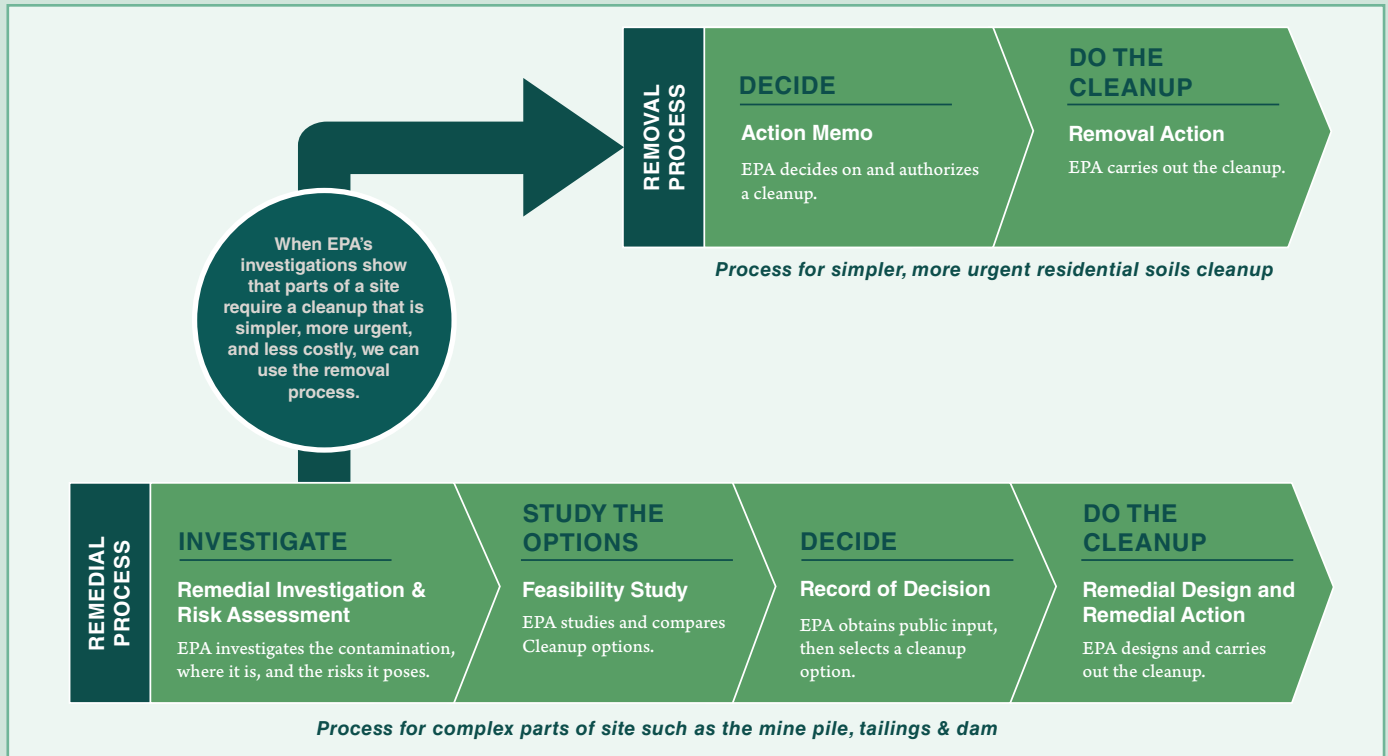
REMOVAL PROCESS

DECIDE
Action Memo
EPA decides on and authorizes a cleanup.

DO THE CLEANUP
Removal Action
EPA carries out the cleanup.

Process for simpler, more urgent residential soils cleanup

When EPA's investigations show that parts of a site require a cleanup that is simpler, more urgent, and less costly, we can use the removal process.

REMEDIAL PROCESS

INVESTIGATE
Remedial Investigation & Risk Assessment
EPA investigates the contamination, where it is, and the risks it poses.

STUDY THE OPTIONS
Feasibility Study
EPA studies and compares Cleanup options.

DECIDE
Record of Decision
EPA obtains public input, then selects a cleanup option.

DO THE CLEANUP
Remedial Design and Remedial Action
EPA designs and carries out the cleanup.

Process for complex parts of site such as the mine pile, tailings & dam